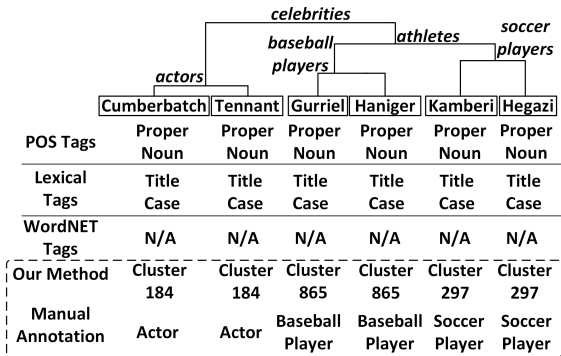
celebrities

actors

baseball players

athletes

soccer players

| | Cumberbatch | Tennant | Gurriel | Haniger | Kamberi | Hegazi |
|---|---|---|---|---|---|---|
| POS Tags | Proper Noun | Proper Noun | Proper Noun | Proper Noun | Proper Noun | Proper Noun |
| Lexical Tags | Title Case | Title Case | Title Case | Title Case | Title Case | Title Case |
| WordNET Tags | N/A | N/A | N/A | N/A | N/A | N/A |
| Our Method | Cluster 184 | Cluster 184 | Cluster 865 | Cluster 865 | Cluster 297 | Cluster 297 |
| Manual Annotation | Actor | Actor | Baseball Player | Baseball Player | Soccer Player | Soccer Player |